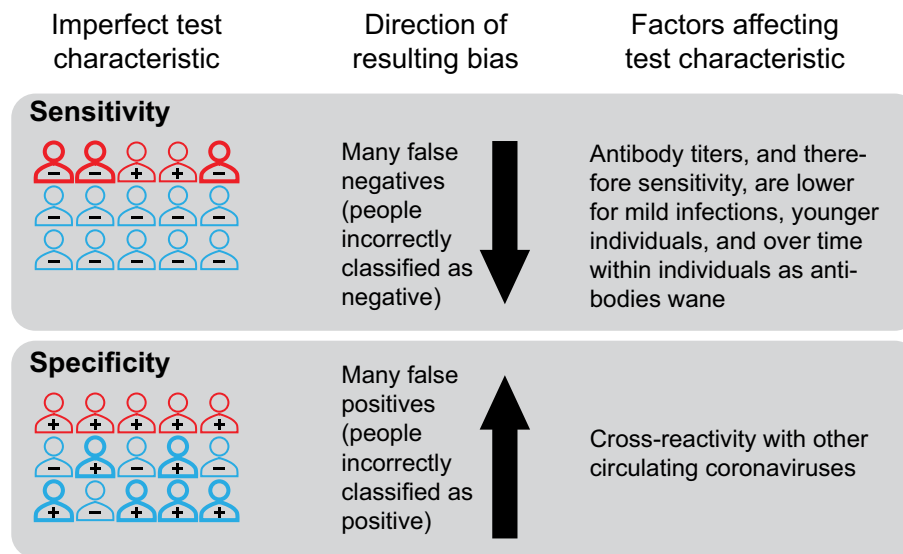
| Imperfect test characteristic | Direction of resulting bias | Factors affecting test characteristic |
|---|---|---|
| **Sensitivity** | Many false negatives (people incorrectly classified as negative) | Antibody titers, and therefore sensitivity, are lower for mild infections, younger individuals, and over time within individuals as antibodies wane |
| **Specificity** | Many false positives (people incorrectly classified as positive) | Cross-reactivity with other circulating coronaviruses |